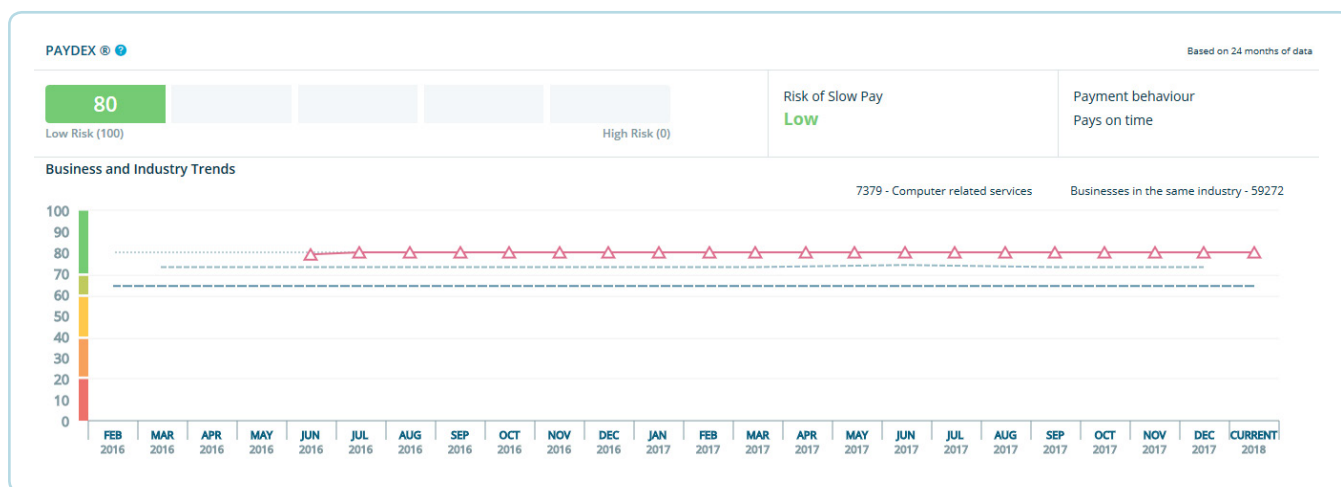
PAYDEX ®

Based on 24 months of data

80

Low Risk (100)

High Risk (0)

Risk of Slow Pay
Low

Payment behaviour
Pays on time

Business and Industry Trends

7379 - Computer related services

Businesses in the same industry - 59272

100
90
80
70
60
50
40
30
20
10
0

FEB 2016
MAR 2016
APR 2016
MAY 2016
JUN 2016
JUL 2016
AUG 2016
SEP 2016
OCT 2016
NOV 2016
DEC 2016
JAN 2017
FEB 2017
MAR 2017
APR 2017
MAY 2017
JUN 2017
JUL 2017
AUG 2017
SEP 2017
OCT 2017
NOV 2017
DEC 2017
CURRENT 2018